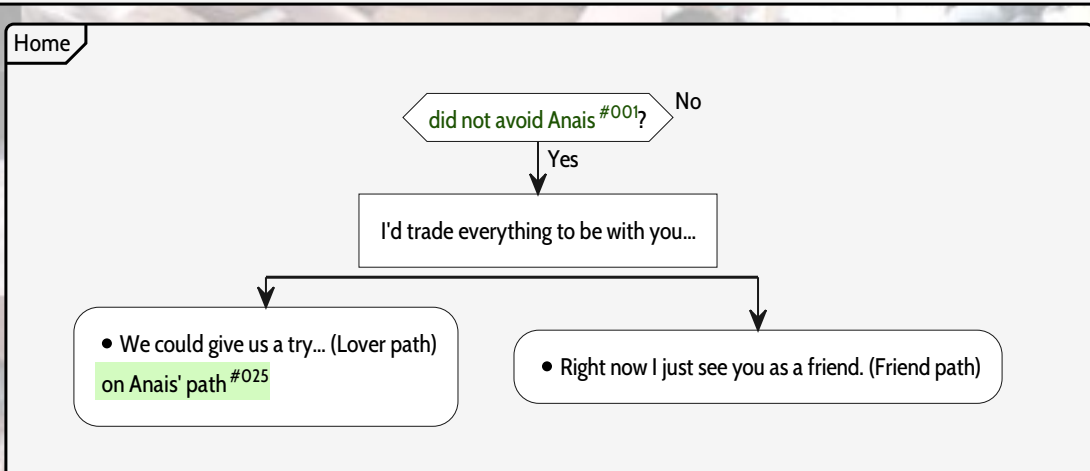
Home

did not avoid Anais $^{\#001}$?

No

Yes

I'd trade everything to be with you...

• We could give us a try... (Lover path)
on Anais' path $^{\#025}$

• Right now I just see you as a friend. (Friend path)